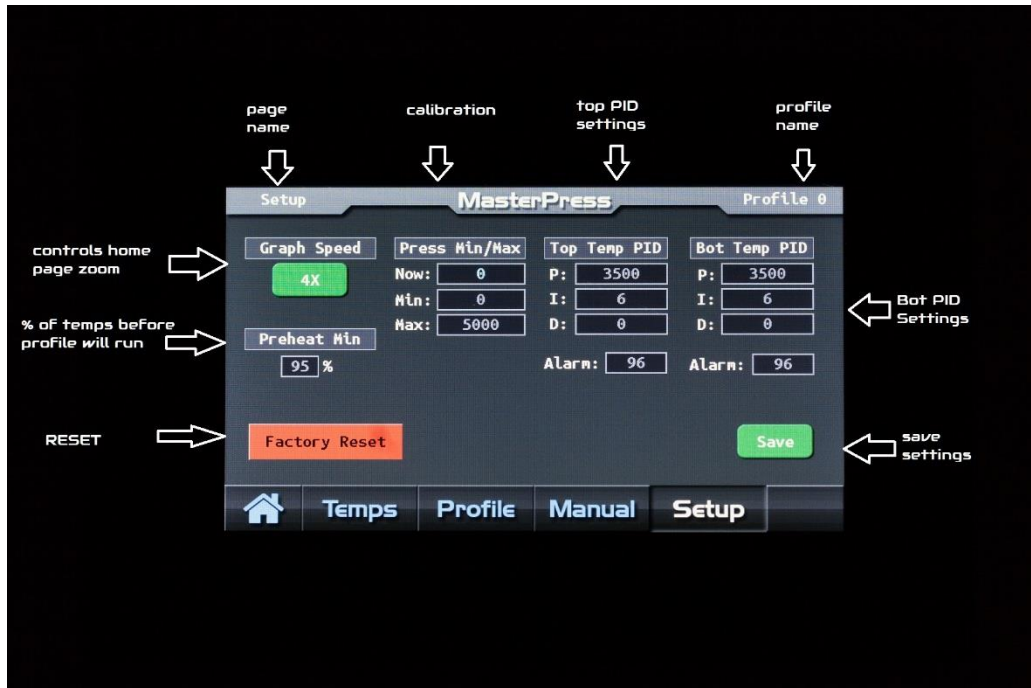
page name

calibration

top PID settings

profile name

Setup

MasterPress

Profile 0

controls home page zoom

Graph Speed

4X

Press Min/Max

Now: 0

Min: 0

Max: 5000

Top Temp PID

P: 3500

I: 6

D: 0

Bot Temp PID

P: 3500

I: 6

D: 0

Bot PID Settings

% of temps before profile will run

Preheat Min

95 %

Alarm: 96

Alarm: 96

RESET

Factory Reset

Save

save settings

Temps

Profile

Manual

Setup